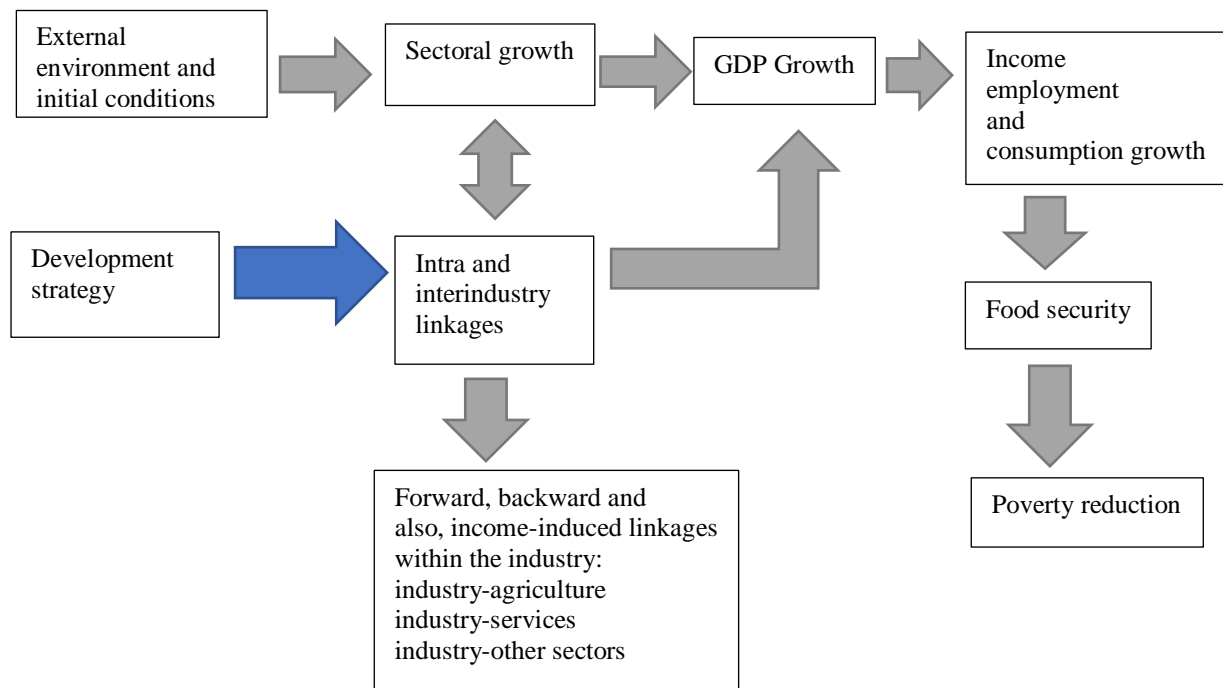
External environment and initial conditions

Sectoral growth

GDP Growth

Income employment and consumption growth

Development strategy

Intra and interindustry linkages

Food security

Poverty reduction

Forward, backward and also, income-induced linkages within the industry:
industry-agriculture
industry-services
industry-other sectors